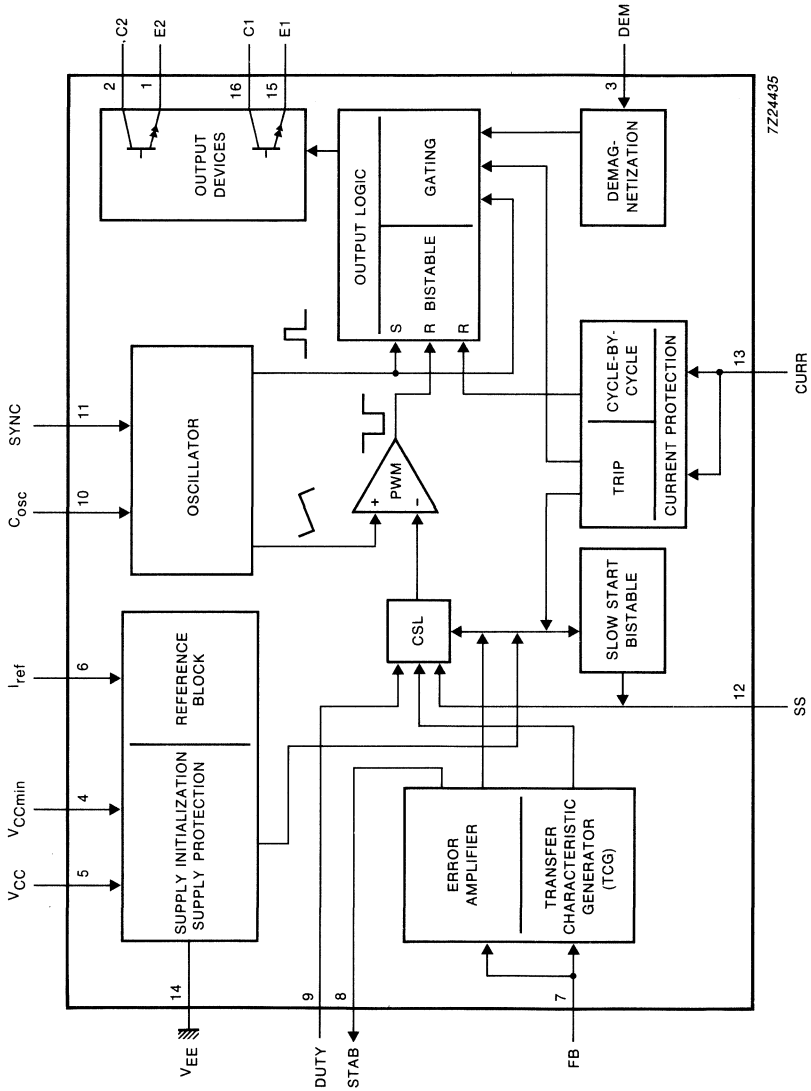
C2
E2
C1
E1
DEM
2
1
16
15
3
7Z24435
OUTPUT DEVICES
OUTPUT LOGIC
GATING
BISTABLE
S
R
R
DEMAG-NETIZATION
SYNC
11
$C_{osc}$
10
OSCILLATOR
PWM
+
−
CYCLE-BY-CYCLE
TRIP
CURRENT PROTECTION
13
CURR
$I_{ref}$
6
REFERENCE BLOCK
CSL
SLOW START BISTABLE
12
SS
$V_{CCmin}$
4
$V_{CC}$
5
SUPPLY INITIALIZATION
SUPPLY PROTECTION
ERROR AMPLIFIER
TRANSFER CHARACTERISTIC GENERATOR (TCG)
14
$V_{EE}$
9
DUTY
8
STAB
7
FB